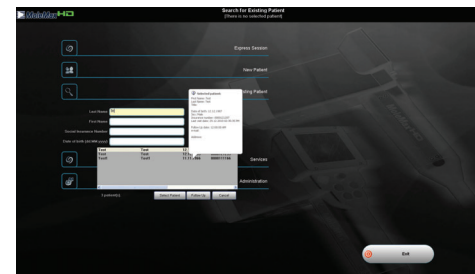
MoleMax HD

Search for Existing Patient
(There is no selected patient)

Express Session

New Patient

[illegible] Patient

Last Name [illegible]

First Name

Social Insurance Number

Date of birth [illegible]

Services

Administration

Test Test
Test1 Test1

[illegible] patient(s)

Select Patient

Follow up

Cancel

Exit